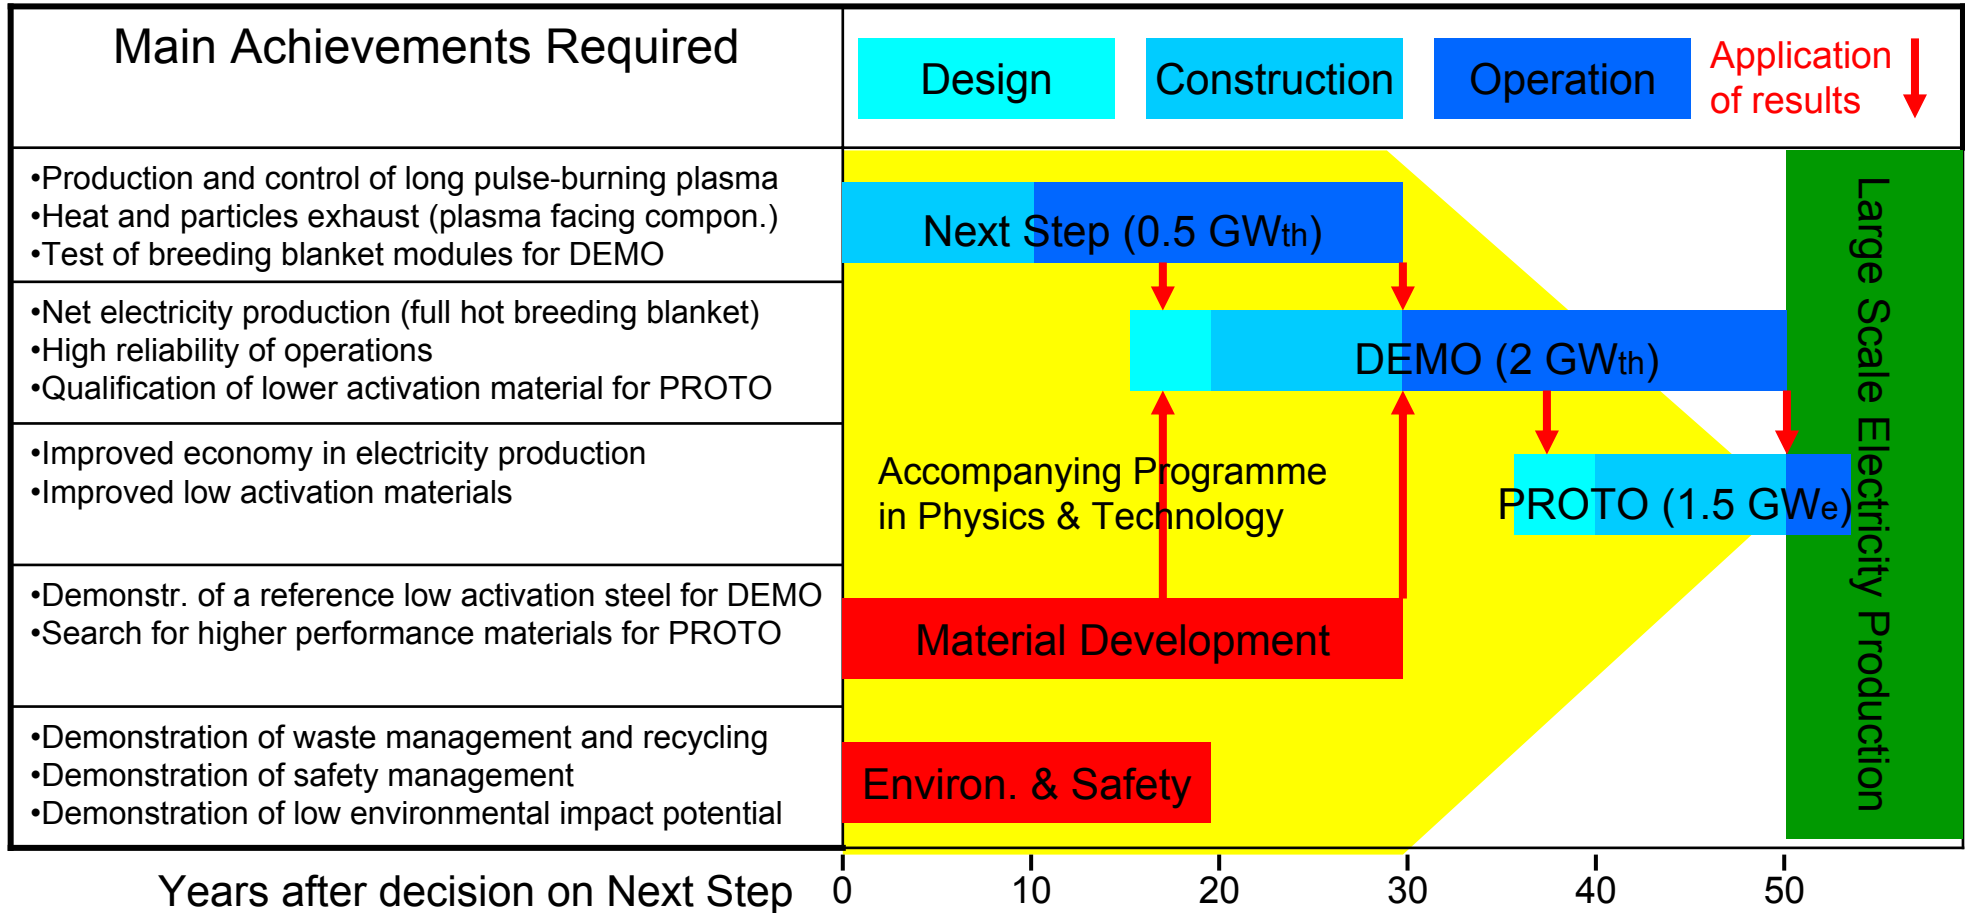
Main Achievements Required

Design

Construction

Operation

Application of results

•Production and control of long pulse-burning plasma
•Heat and particles exhaust (plasma facing compon.)
•Test of breeding blanket modules for DEMO

Next Step (0.5 GWth)

•Net electricity production (full hot breeding blanket)
•High reliability of operations
•Qualification of lower activation material for PROTO

DEMO (2 GWth)

•Improved economy in electricity production
•Improved low activation materials

Accompanying Programme in Physics & Technology

PROTO (1.5 GWe)

Large Scale Electricity Production

•Demonstr. of a reference low activation steel for DEMO
•Search for higher performance materials for PROTO

Material Development

•Demonstration of waste management and recycling
•Demonstration of safety management
•Demonstration of low environmental impact potential

Environ. & Safety

Years after decision on Next Step 0 10 20 30 40 50